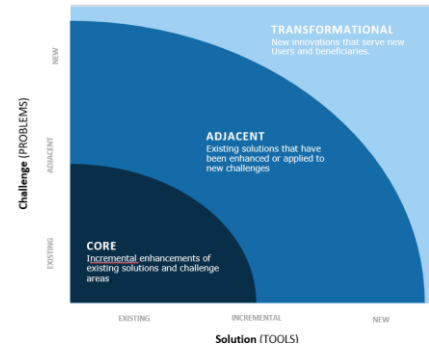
TRANSFORMATIONAL
New innovations that serve new Users and beneficiaries.

ADJACENT
Existing solutions that have been enhanced or applied to new challenges

CORE
Incremental enhancements of existing solutions and challenge areas

NEW
ADJACENT
EXISTING

Challenge (PROBLEMS)

EXISTING
INCREMENTAL
NEW

Solution (TOOLS)